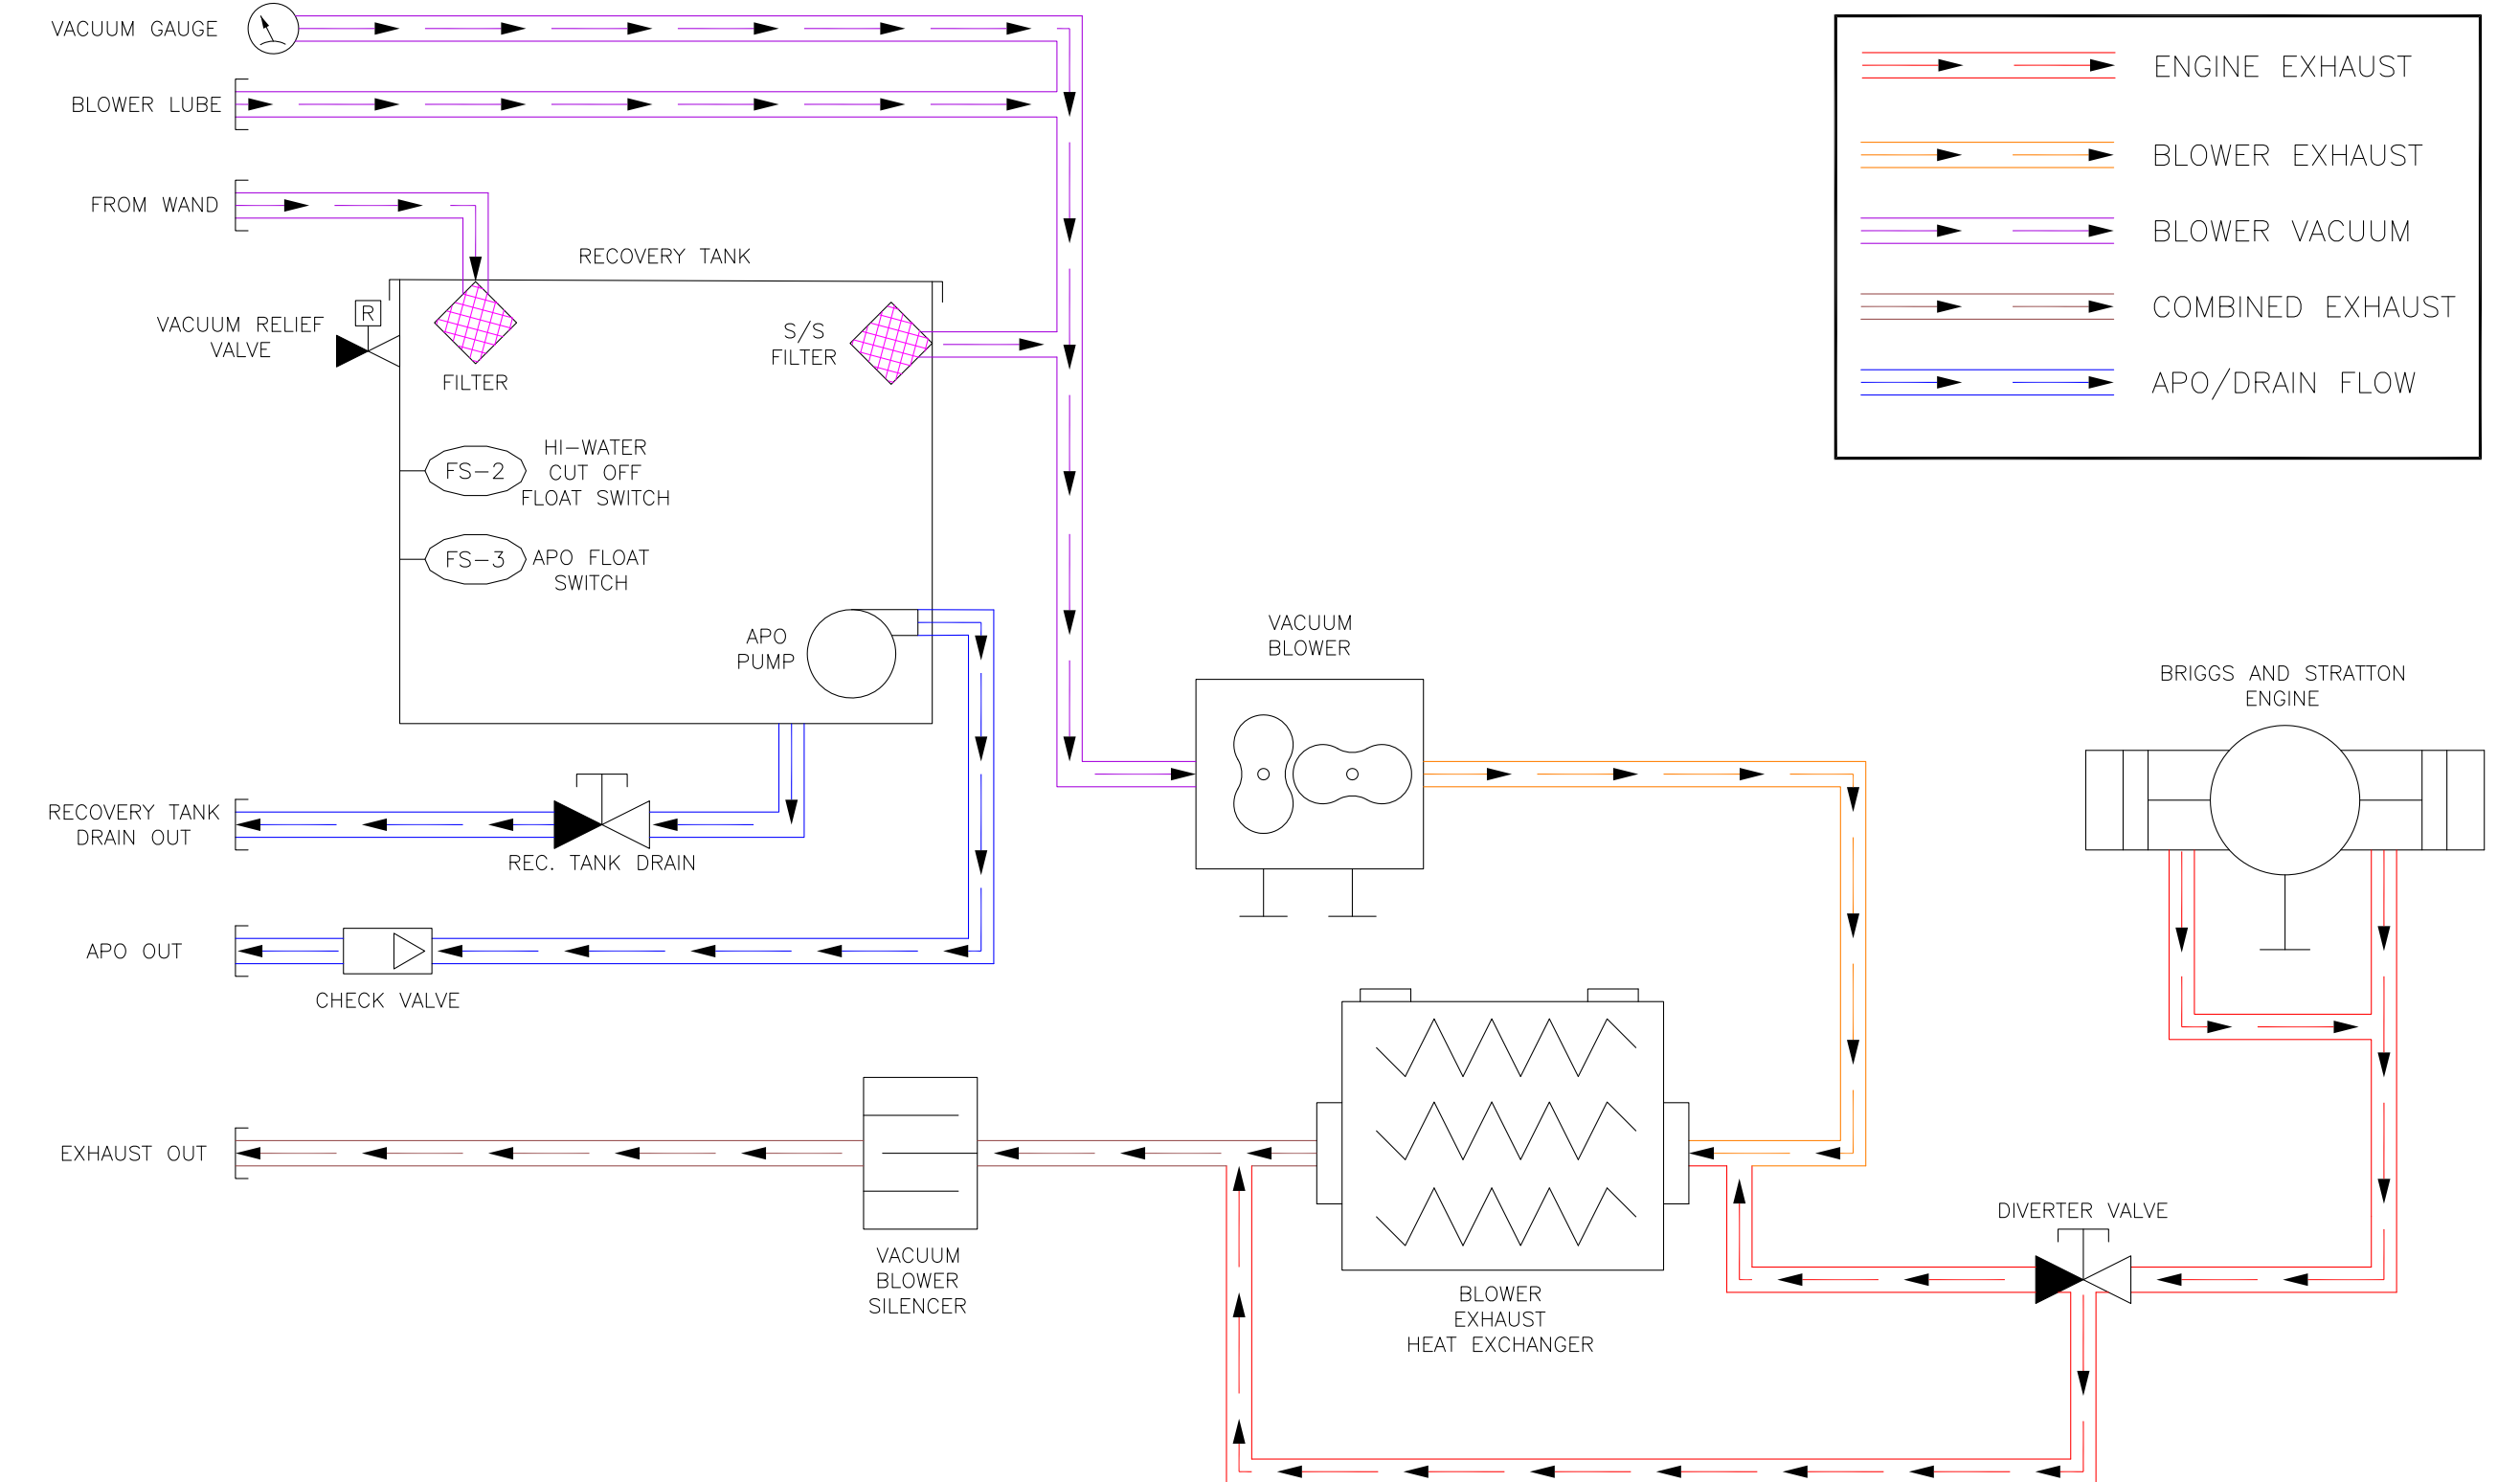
VACUUM GAUGE

BLOWER LUBE

FROM WAND

RECOVERY TANK

VACUUM RELIEF VALVE

R

FILTER

S/S FILTER

FS−2

HI−WATER CUT OFF FLOAT SWITCH

FS−3

APO FLOAT SWITCH

APO PUMP

RECOVERY TANK DRAIN OUT

REC. TANK DRAIN

APO OUT

CHECK VALVE

EXHAUST OUT

VACUUM BLOWER SILENCER

VACUUM BLOWER

BLOWER EXHAUST HEAT EXCHANGER

BRIGGS AND STRATTON ENGINE

DIVERTER VALVE

ENGINE EXHAUST

BLOWER EXHAUST

BLOWER VACUUM

COMBINED EXHAUST

APO/DRAIN FLOW